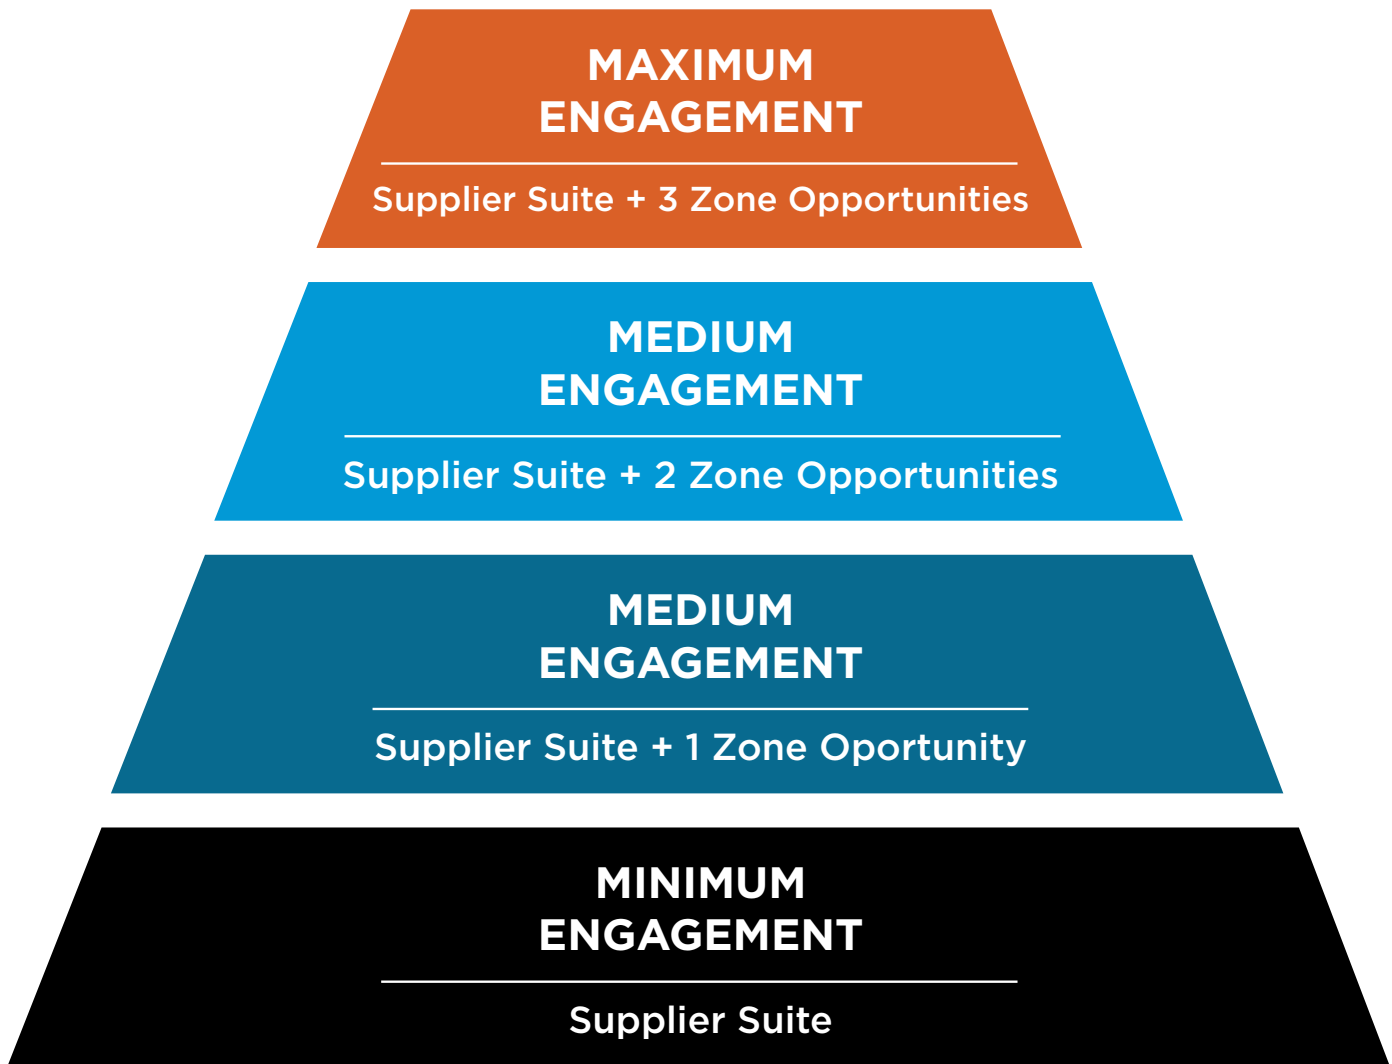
MAXIMUM ENGAGEMENT

Supplier Suite + 3 Zone Opportunities

MEDIUM ENGAGEMENT

Supplier Suite + 2 Zone Opportunities

MEDIUM ENGAGEMENT

Supplier Suite + 1 Zone Oportunity

MINIMUM ENGAGEMENT

Supplier Suite